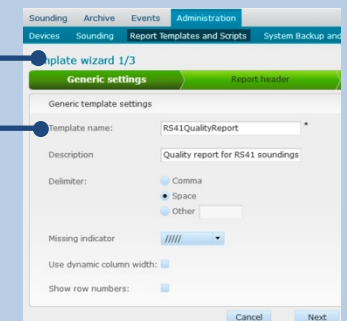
Sounding Archive Events Administration

Devices Sounding Report Templates and Scripts System Backup and

mplate wizard 1/3

Generic settings

Report header

Generic template settings

Template name: RS41QualityReport *

Description Quality report for RS41 soundings

Delimiter: Comma
Space
Other

Missing indicator /////

Use dynamic column width:

Show row numbers:

Cancel Next